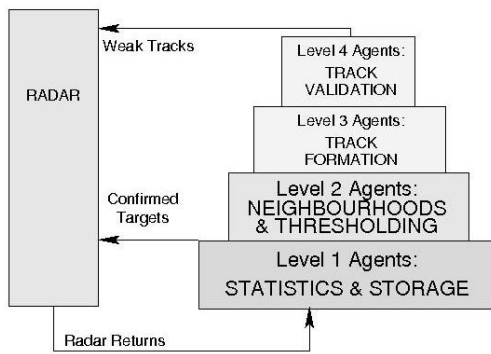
RADAR

Weak Tracks

Level 4 Agents: TRACK VALIDATION

Level 3 Agents: TRACK FORMATION

Confirmed Targets

Level 2 Agents: NEIGHBOURHOODS & THRESHOLDING

Level 1 Agents: STATISTICS & STORAGE

Radar Returns